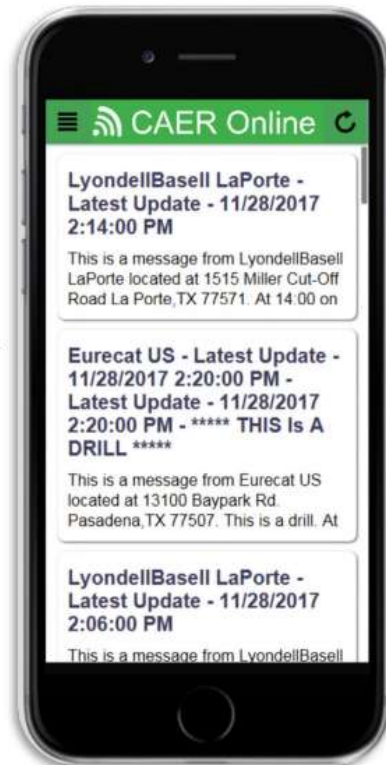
CAER Online

LyondellBasell LaPorte - Latest Update - 11/28/2017 2:14:00 PM

This is a message from LyondellBasell LaPorte located at 1515 Miller Cut-Off Road La Porte,TX 77571. At 14:00 on

Eurecat US - Latest Update - 11/28/2017 2:20:00 PM - Latest Update - 11/28/2017 2:20:00 PM - ***** THIS Is A DRILL *****

This is a message from Eurecat US located at 13100 Baypark Rd. Pasadena,TX 77507. This is a drill. At

LyondellBasell LaPorte - Latest Update - 11/28/2017 2:06:00 PM

This is a message from LyondellBasell